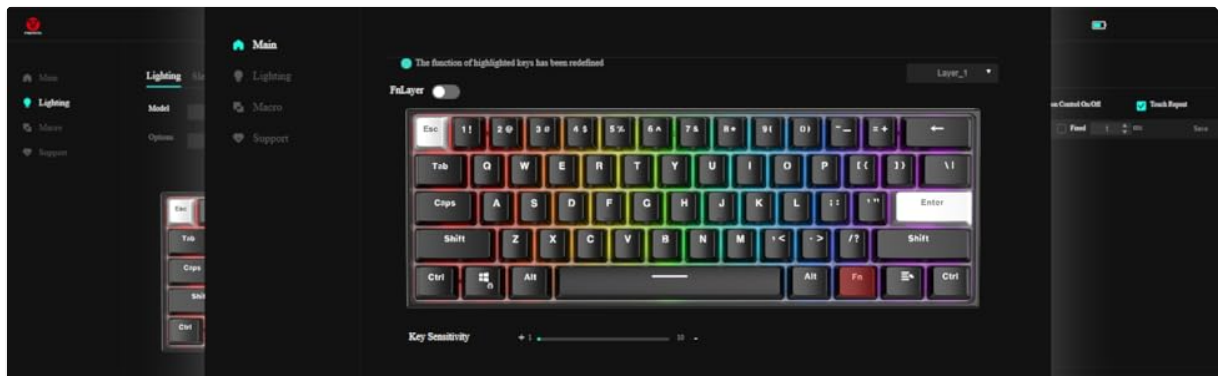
Main
Lighting
Macro
Support

Lighting
Model
Options

Main
Lighting
Macro
Support

The function of highlighted keys has been redefined

Layer_1

FnLayer

Esc
1 !
2 @
3 #
4 $
5 %
6 ^
7 &
8 *
9 (
0 )
- _
= +
←
Tab
Q
W
E
R
T
Y
U
I
O
P
[ {
] }
\ |
Caps
A
S
D
F
G
H
J
K
L
; :
' "
Enter
Shift
Z
X
C
V
B
N
M
, <
. >
/ ?
Shift
Ctrl
Alt
Alt
Fn
Ctrl

Key Sensitivity
+ 1 10 -

Esc
Tab
Caps
Shi
Ctrl

on Control On/Off
Touch Repeat
Fixed
1
ms
Save